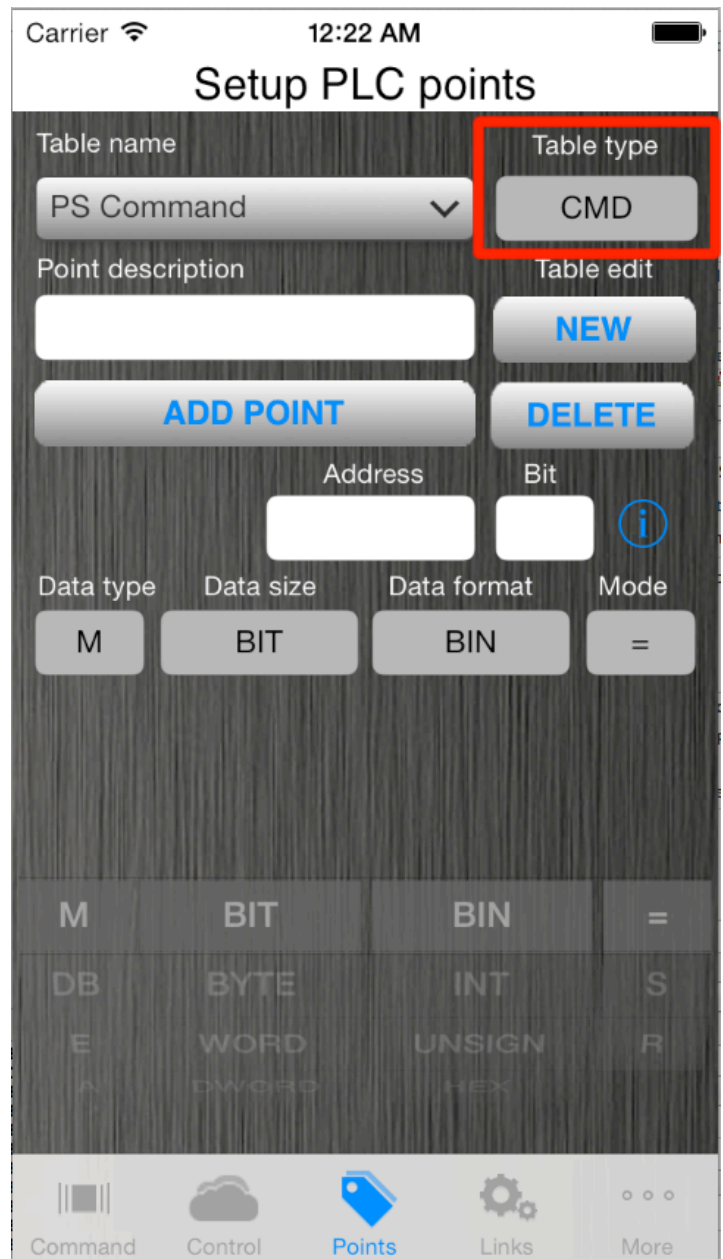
Carrier 12:22 AM

Setup PLC points

Table name
Table type
PS Command
CMD
Point description
Table edit
NEW
ADD POINT
DELETE
Address
Bit
i
Data type
Data size
Data format
Mode
M
BIT
BIN
=

| M | BIT | BIN | = |
|---|---|---|---|
| DB | BYTE | INT | S |
| E | WORD | UNSIGN | R |
| A | DWORD | HEX | |

Command
Control
Points
Links
More